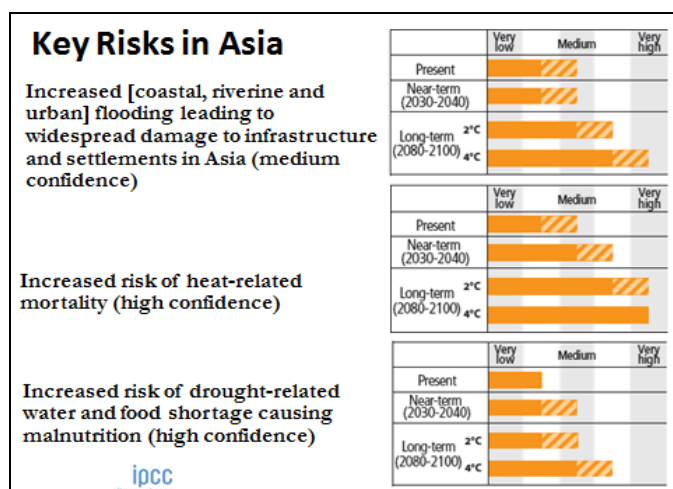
Key Risks in Asia

Increased [coastal, riverine and urban] flooding leading to widespread damage to infrastructure and settlements in Asia (medium confidence)

| | Very low | Medium | Very high |
|---|---|---|---|
| Present | | | |
| Near-term (2030-2040) | | | |
| Long-term (2080-2100) 2°C | | | |
| 4°C | | | |

Increased risk of heat-related mortality (high confidence)

| | Very low | Medium | Very high |
|---|---|---|---|
| Present | | | |
| Near-term (2030-2040) | | | |
| Long-term (2080-2100) 2°C | | | |
| 4°C | | | |

Increased risk of drought-related water and food shortage causing malnutrition (high confidence)

| | Very low | Medium | Very high |
|---|---|---|---|
| Present | | | |
| Near-term (2030-2040) | | | |
| Long-term (2080-2100) 2°C | | | |
| 4°C | | | |

ipcc